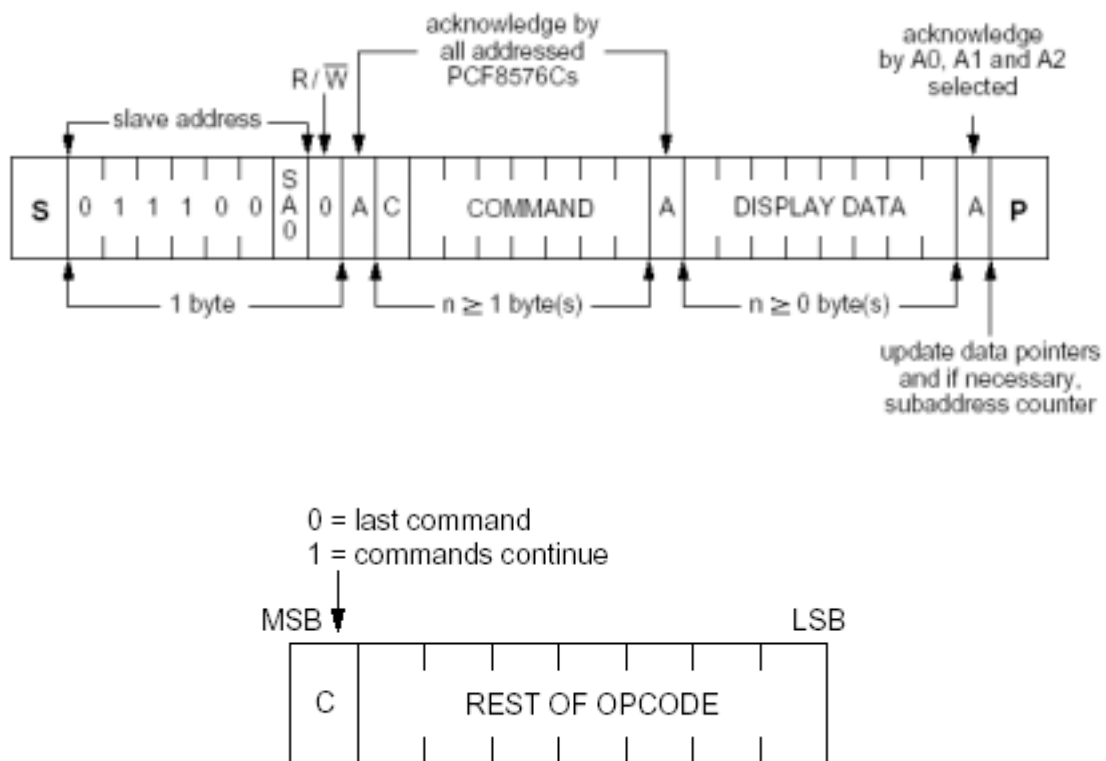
acknowledge by all addressed PCF8576Cs

acknowledge by A0, A1 and A2 selected

$R/\overline{W}$

slave address

S 0 1 1 1 0 0 SA0 0 A C COMMAND A DISPLAY DATA A P

1 byte

n ≥ 1 byte(s)

n ≥ 0 byte(s)

update data pointers and if necessary, subaddress counter

0 = last command
1 = commands continue

MSB

LSB

C

REST OF OPCODE